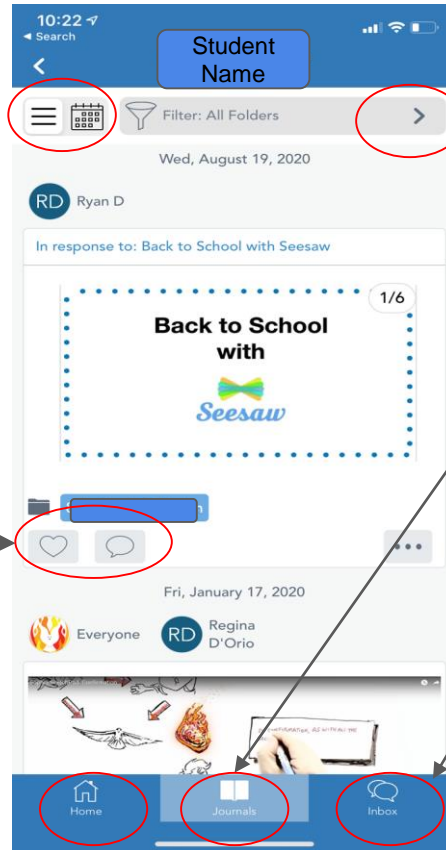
10:22
◄ Search

Student Name

Filter: All Folders

Wed, August 19, 2020

RD Ryan D

In response to: Back to School with Seesaw

1/6

Back to School with

Seesaw

Fri, January 17, 2020

Everyone

RD Regina D'Orio

Home

Journals

Inbox